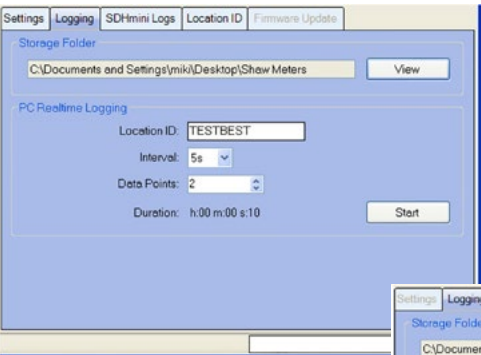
Settings | Logging | SDHmini Logs | Location ID | Firmware Update

Storage Folder

C:\Documents and Settings\miki\Desktop\Shaw Meters

View

PC Realtime Logging

Location ID: TESTBEST

Interval: 5s

Data Points: 2

Duration: h:00 m:00 s:10

Start

Settings | Loggin

Storage Folde

C:\Documen